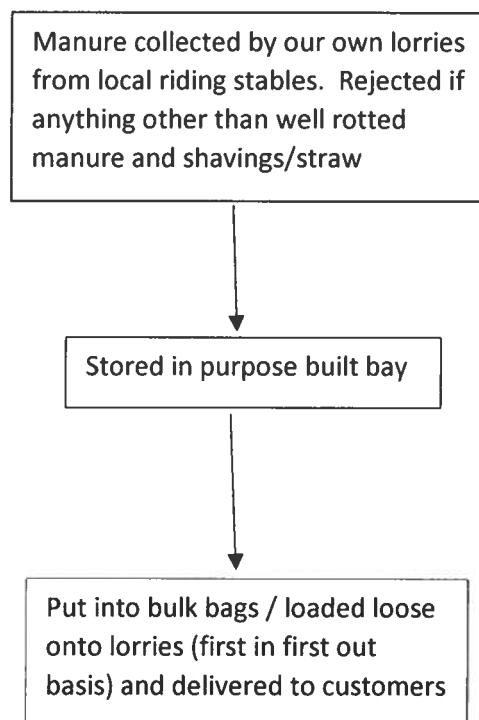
Manure collected by our own lorries from local riding stables. Rejected if anything other than well rotted manure and shavings/straw

Stored in purpose built bay

Put into bulk bags / loaded loose onto lorries (first in first out basis) and delivered to customers